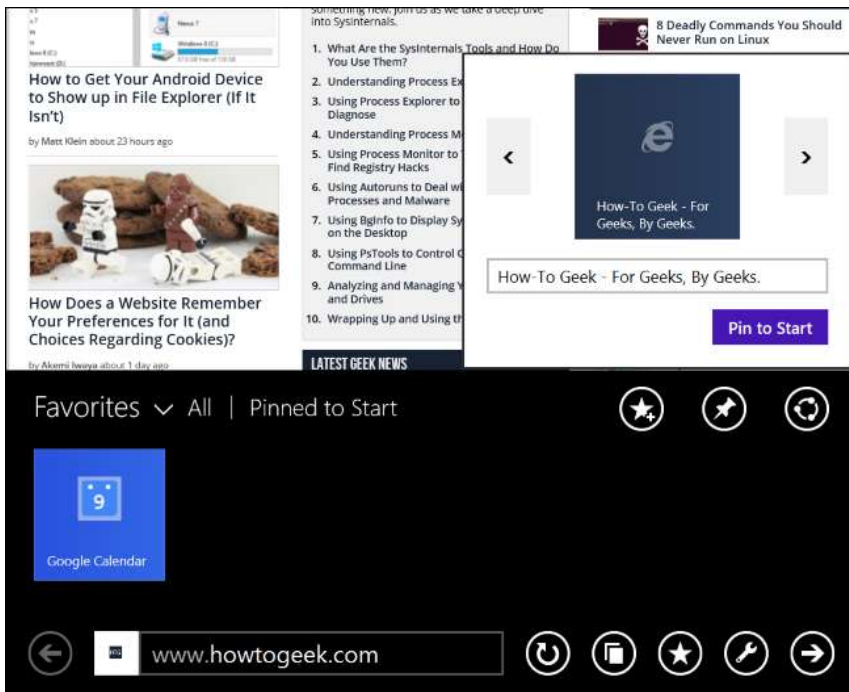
How to Get Your Android Device to Show up in File Explorer (If It Isn't)

by Matt Klein about 23 hours ago

How Does a Website Remember Your Preferences for It (and Choices Regarding Cookies)?

by Akemi Iwaya about 1 day ago

something new. Join us as we take a deep dive into SysInternals.

1. What Are the SysInternals Tools and How Do You Use Them?
2. Understanding Process Ex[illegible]
3. Using Process Explorer to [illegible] Diagnose
4. Understanding Process M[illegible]
5. Using Process Monitor to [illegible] Find Registry Hacks
6. Using Autoruns to Deal wi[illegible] Processes and Malware
7. Using BgInfo to Display Sy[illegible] on the Desktop
8. Using PsTools to Control C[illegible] Command Line
9. Analyzing and Managing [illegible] and Drives
10. Wrapping Up and Using th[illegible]

LATEST GEEK NEWS

8 Deadly Commands You Should Never Run on Linux

How-To Geek - For Geeks, By Geeks.

How-To Geek - For Geeks, By Geeks.

Pin to Start

Favorites All | Pinned to Start

9

Google Calendar

www.howtogeek.com